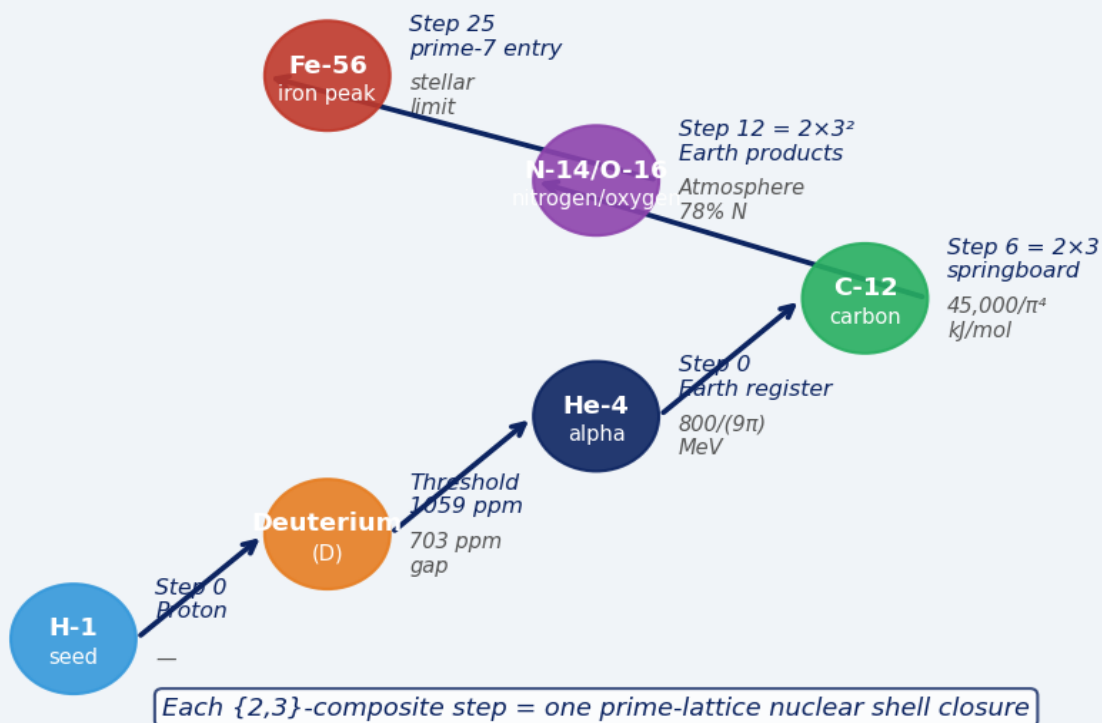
Fe-56
iron peak

Step 25
prime-7 entry

stellar
limit

N-14/O-16
nitrogen/oxyger

Step 12 = $2\times3^2$
Earth products

Atmosphere
78% N

C-12
carbon

Step 6 = 2×3
springboard

45,000/$\pi^4$
kJ/mol

He-4
alpha

Step 0
Earth register

800/(9π)
MeV

Deuterium
(D)

Threshold
1059 ppm

703 ppm
gap

H-1
seed

Step 0
Proton

—

Each {2,3}-composite step = one prime-lattice nuclear shell closure